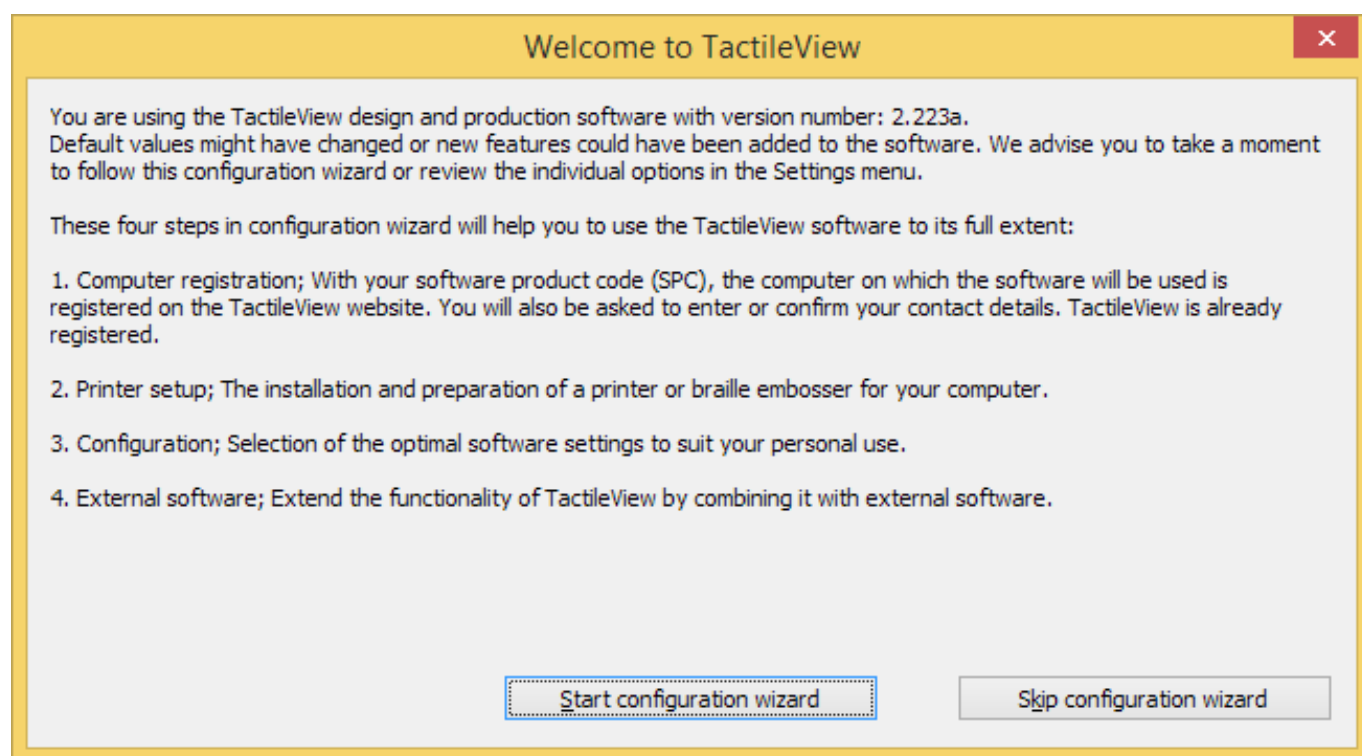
Welcome to TactileView

You are using the TactileView design and production software with version number: 2.223a.
Default values might have changed or new features could have been added to the software. We advise you to take a moment to follow this configuration wizard or review the individual options in the Settings menu.

These four steps in configuration wizard will help you to use the TactileView software to its full extent:

1. Computer registration; With your software product code (SPC), the computer on which the software will be used is registered on the TactileView website. You will also be asked to enter or confirm your contact details. TactileView is already registered.

2. Printer setup; The installation and preparation of a printer or braille embosser for your computer.

3. Configuration; Selection of the optimal software settings to suit your personal use.

4. External software; Extend the functionality of TactileView by combining it with external software.

Start configuration wizard

Skip configuration wizard